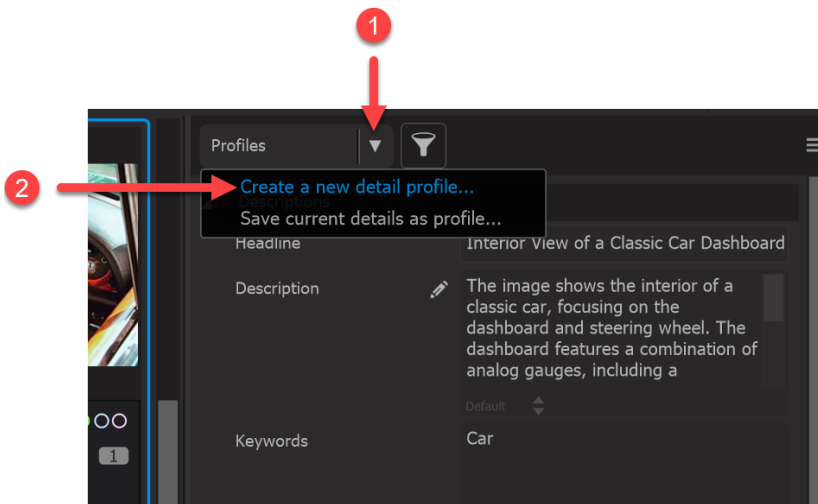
1

2

Profiles

Create a new detail profile...
Save current details as profile...

Descriptions

Headline
Interior View of a Classic Car Dashboard

Description
The image shows the interior of a classic car, focusing on the dashboard and steering wheel. The dashboard features a combination of analog gauges, including a

Default

Keywords
Car

1